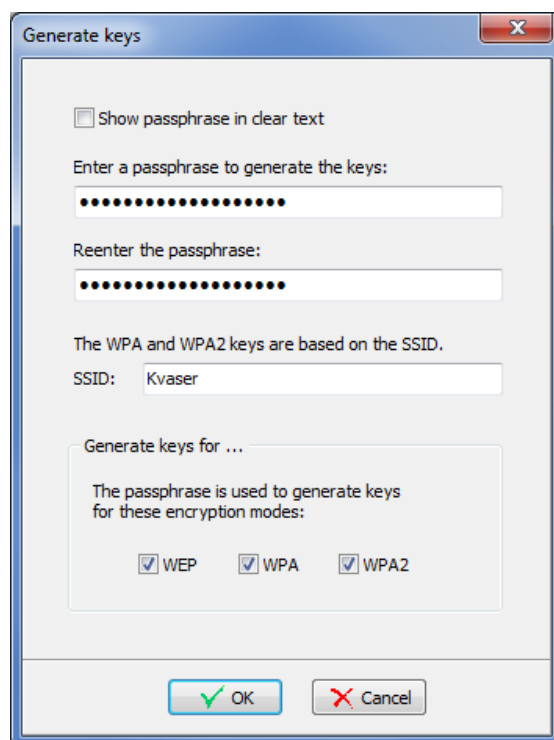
Generate keys

Show passphrase in clear text

Enter a passphrase to generate the keys:

••••••••••••••••••••

Reenter the passphrase:

••••••••••••••••••••

The WPA and WPA2 keys are based on the SSID.

SSID: Kvaser

Generate keys for ...

The passphrase is used to generate keys for these encryption modes:

WEP WPA WPA2

OK Cancel